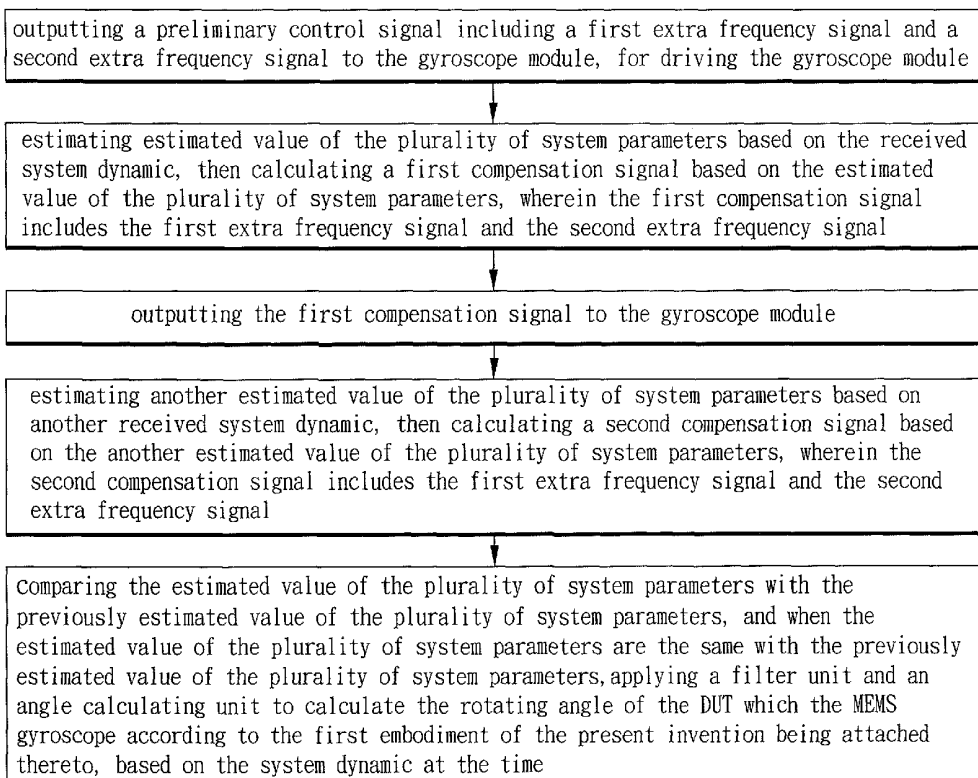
outputting a preliminary control signal including a first extra frequency signal and a second extra frequency signal to the gyroscope module, for driving the gyroscope module

estimating estimated value of the plurality of system parameters based on the received system dynamic, then calculating a first compensation signal based on the estimated value of the plurality of system parameters, wherein the first compensation signal includes the first extra frequency signal and the second extra frequency signal

outputting the first compensation signal to the gyroscope module

estimating another estimated value of the plurality of system parameters based on another received system dynamic, then calculating a second compensation signal based on the another estimated value of the plurality of system parameters, wherein the second compensation signal includes the first extra frequency signal and the second extra frequency signal

comparing the estimated value of the plurality of system parameters with the previously estimated value of the plurality of system parameters, and when the estimated value of the plurality of system parameters are the same with the previously estimated value of the plurality of system parameters, applying a filter unit and an angle calculating unit to calculate the rotating angle of the DUT which the MEMS gyroscope according to the first embodiment of the present invention being attached thereto, based on the system dynamic at the time